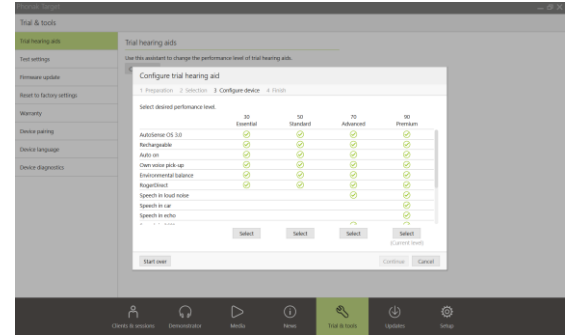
Phonak Target

Trial & tools

Trial hearing aids

Test settings

Firmware update

Reset to factory settings

Warranty

Device pairing

Device language

Device diagnostics

Trial hearing aids

Use this assistant to change the performance level of trial hearing aids.

Configure trial hearing aid

1 Preparation 2 Selection 3 Configure device 4 Finish

Select desired performance level.

| | 30 Essential | 50 Standard | 70 Advanced | 90 Premium |
|---|---|---|---|---|
| AutoSense OS 3.0 | ✓ | ✓ | ✓ | ✓ |
| Rechargeable | ✓ | ✓ | ✓ | ✓ |
| Auto on | ✓ | ✓ | ✓ | ✓ |
| Own voice pick-up | ✓ | ✓ | ✓ | ✓ |
| Environmental balance | ✓ | ✓ | ✓ | ✓ |
| RogerDirect | ✓ | ✓ | ✓ | ✓ |
| Speech in loud noise | | | ✓ | ✓ |
| Speech in car | | | | ✓ |
| Speech in echo | | | | ✓ |
| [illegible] | | | | |

Select Select Select Select (Current level)

Start over

Continue Cancel

Clients & sessions Demonstrator Media News Trial & tools Updates Setup